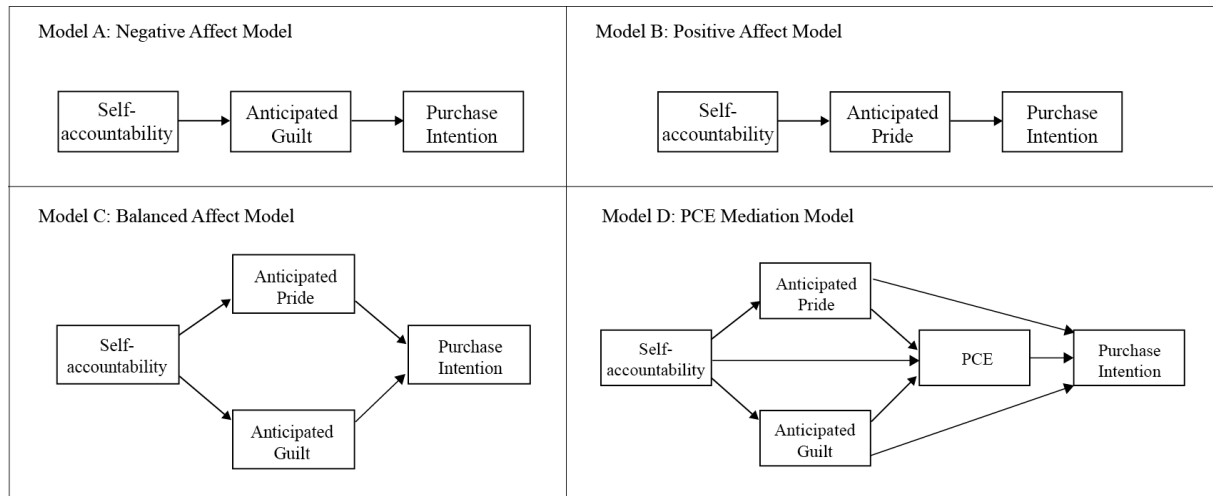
Model A: Negative Affect Model

Self-accountability

Anticipated Guilt

Purchase Intention

Model B: Positive Affect Model

Self-accountability

Anticipated Pride

Purchase Intention

Model C: Balanced Affect Model

Anticipated Pride

Self-accountability

Purchase Intention

Anticipated Guilt

Model D: PCE Mediation Model

Anticipated Pride

Self-accountability

PCE

Purchase Intention

Anticipated Guilt